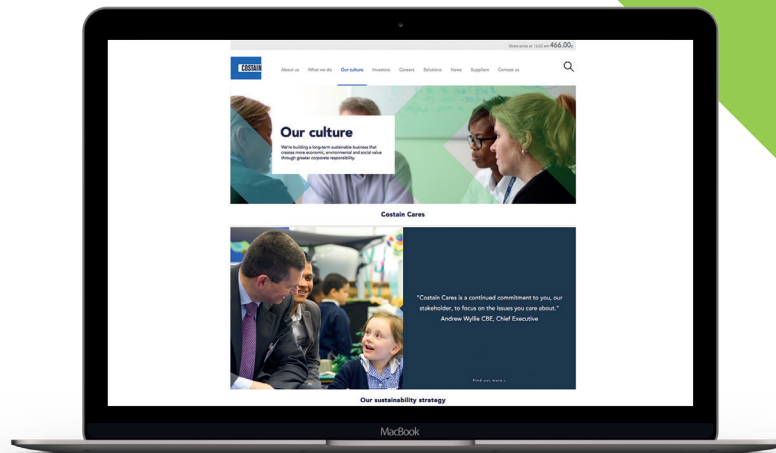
Share price at 13:02 am 466.00p

COSTAIN

About us What we do Our culture Investors Careers Solutions News Suppliers Contact us

Our culture

We're building a long-term sustainable business that creates more economic, environmental and social value through greater corporate responsibility.

Costain Cares

"Costain Cares is a continued commitment to you, our stakeholder, to focus on the issues you care about."
Andrew Wyllie CBE, Chief Executive

Find out more

Our sustainability strategy

MacBook